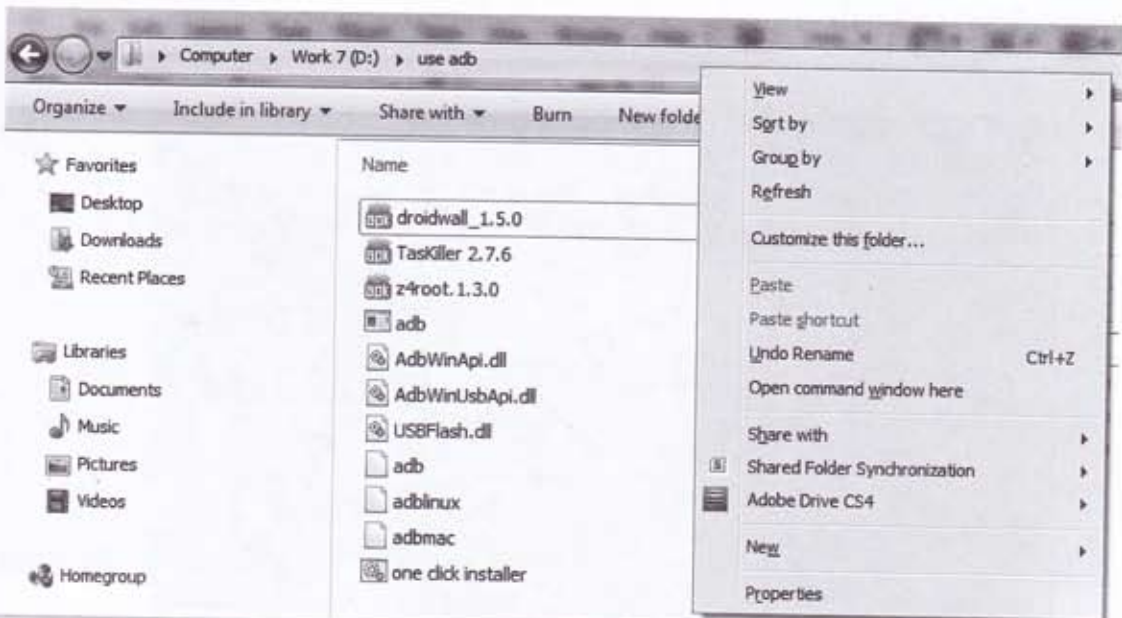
▸ Computer ▸ Work 7 (D:) ▸ use adb

Organize ▾ Include in library ▾ Share with ▾ Burn New folde

Favorites
Desktop
Downloads
Recent Places

Libraries
Documents
Music
Pictures
Videos

Homegroup

Name

droidwall_1.5.0
TasKiller 2.7.6
z4root.1.3.0
adb
AdbWinApi.dll
AdbWinUsbApi.dll
USBFlash.dll
adb
adblinux
adbmac
one click installer

View
Sort by
Group by
Refresh
Customize this folder...
Paste
Paste shortcut
Undo Rename Ctrl+Z
Open command window here
Share with
Shared Folder Synchronization
Adobe Drive CS4
New
Properties